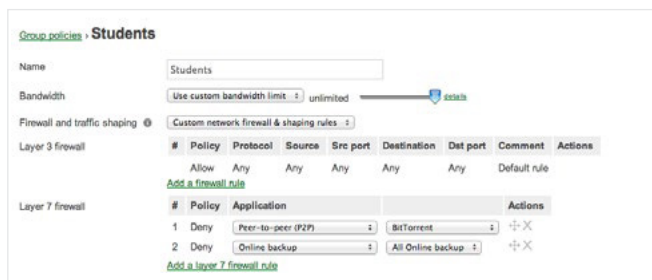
Group policies › Students

Name Students

Bandwidth Use custom bandwidth limit unlimited details

Firewall and traffic shaping Custom network firewall & shaping rules

Layer 3 firewall

| # | Policy | Protocol | Source | Src port | Destination | Dst port | Comment | Actions |
|---|---|---|---|---|---|---|---|---|
| | Allow | Any | Any | Any | Any | Any | Default rule | |

Add a firewall rule

Layer 7 firewall

| # | Policy | Application | | Actions |
|---|---|---|---|---|
| 1 | Deny | Peer-to-peer (P2P) | BitTorrent | |
| 2 | Deny | Online backup | All Online backup | |

Add a layer 7 firewall rule